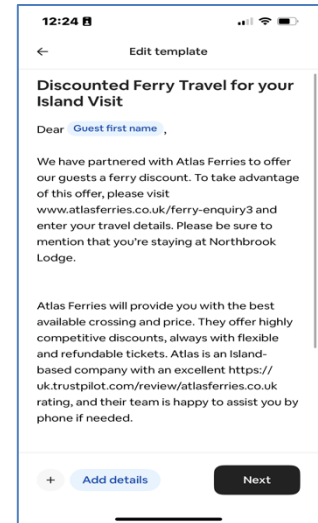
12:24

←

Edit template

Discounted Ferry Travel for your Island Visit

Dear Guest first name ,

We have partnered with Atlas Ferries to offer our guests a ferry discount. To take advantage of this offer, please visit www.atlasferries.co.uk/ferry-enquiry3 and enter your travel details. Please be sure to mention that you're staying at Northbrook Lodge.

Atlas Ferries will provide you with the best available crossing and price. They offer highly competitive discounts, always with flexible and refundable tickets. Atlas is an Island-based company with an excellent https:// uk.trustpilot.com/review/atlasferries.co.uk rating, and their team is happy to assist you by phone if needed.

+ Add details

Next